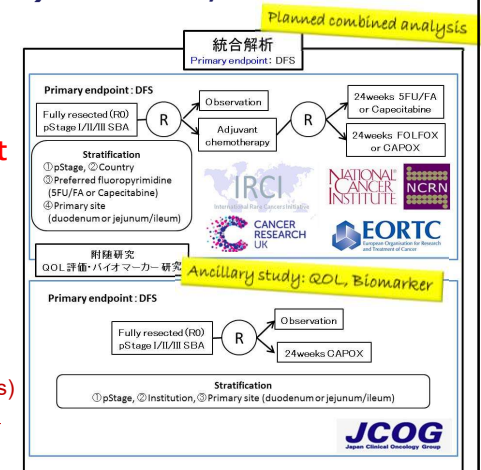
Planned combined analysis

統合解析
Primary endpoint: DFS

Primary endpoint: DFS

Fully resected (R0) pStage I/II/III SBA

R

Observation

Adjuvant chemotherapy

R

24weeks 5FU/FA or Capecitabine

24weeks FOLFOX or CAPOX

Stratification
①pStage, ②Country
③Preferred fluoropyrimidine (5FU/FA or Capecitabine)
④Primary site (duodenum or jejunum/ileum)

IRCI
International Rare Cancers Initiative

NATIONAL CANCER INSTITUTE

NCRN

CANCER RESEARCH UK

EORTC
European Organisation for Research and Treatment of Cancer

附随研究
QOL評価・バイオマーカー研究

Ancillary study: QOL, Biomarker

Primary endpoint: DFS

Fully resected (R0) pStage I/II/III SBA

R

Observation

24weeks CAPOX

Stratification
①pStage, ②Institution, ③Primary site (duodenum or jejunum/ileum)

JCOG
Japan Clinical Oncology Group

t

s)